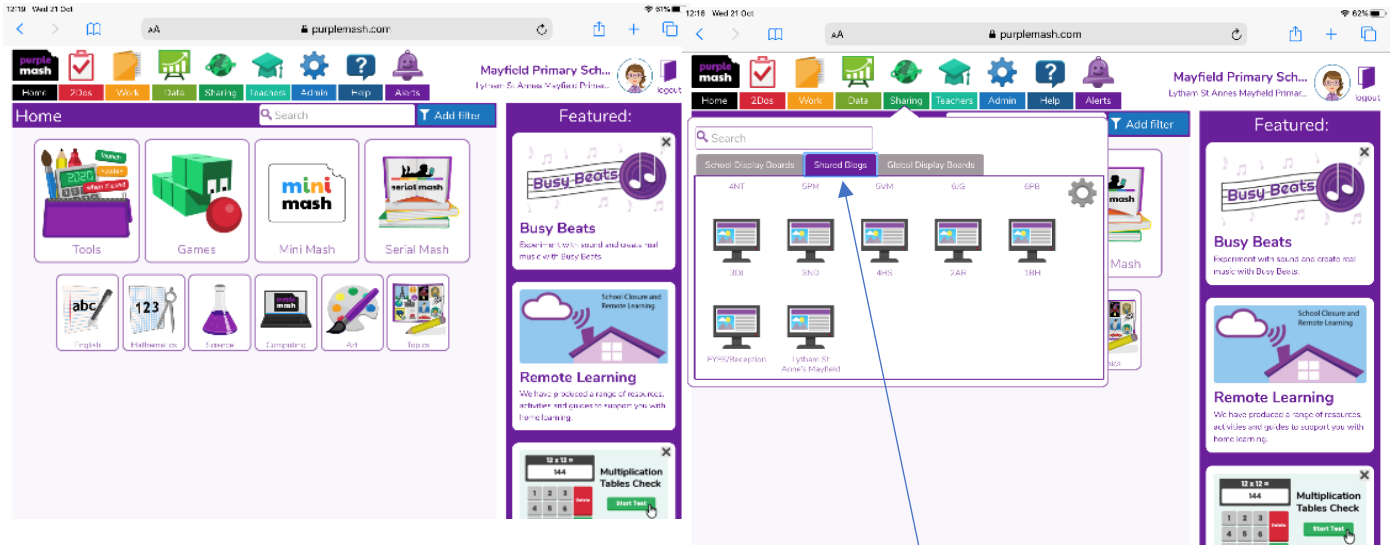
12:19 Wed 21 Oct
81%
AA purplemash.com

purple mash
Home 2Dos Work Data Sharing Teachers Admin Help Alerts
Mayfield Primary Sch...
Lytham St Annes Mayfield Primar...
logout

Home
Search
Add filter

Tools
Games
mini mash
Mini Mash
serial mash
Serial Mash

abc
English
123
Mathematics
Science
Computing
Art
Topics

Featured:
Busy Beats
Busy Beats
Experiment with sound and create real music with Busy Beats.

School Closure and Remote Learning
Remote Learning
We have produced a range of resources, activities and guides to support you with home learning.

12 x 12 =
144
Multiplication Tables Check
Delete
Start Test

12:18 Wed 21 Oct
62%
AA purplemash.com

purple mash
Home 2Dos Work Data Sharing Teachers Admin Help Alerts
Mayfield Primary Sch...
Lytham St Annes Mayfield Primar...
logout

Search
School Display Boards
Shared Blogs
Global Display Boards
4NT 5PM 5VM 6JG 6PB
3DI 3NO 4HS 2AB 1RH
FY/EYFS/Reception
Lytham St Anne's Mayfield

Add filter
Mash

Featured:
Busy Beats
Busy Beats
Experiment with sound and create real music with Busy Beats.

School Closure and Remote Learning
Remote Learning
We have produced a range of resources, activities and guides to support you with home learning.

12 x 12 =
144
Multiplication Tables Check
Delete
Start Test